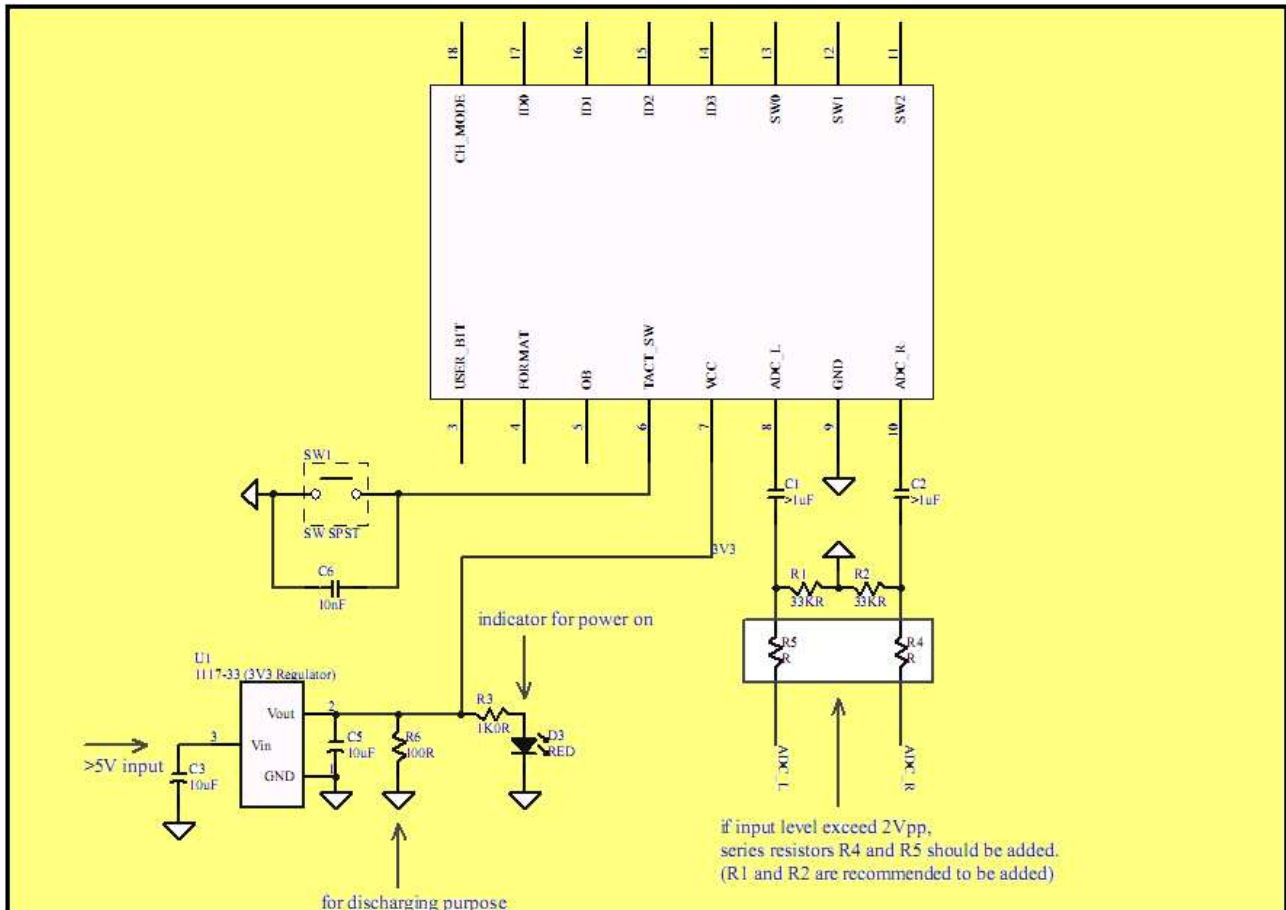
18
17
16
15
14
13
12
11
CH_MODE
ID0
ID1
ID2
ID3
SW0
SW1
SW2
USER_BIT
FORMAT
OB
TACT_SW
VCC
ADC_L
GND
ADC_R
3
4
5
6
7
8
9
10

SW1
SW SPST
C6
10nF
3V3
C1
>1uF
C2
>1uF
R1
33KR
R2
33KR
R5
R
R4
R

indicator for power on

U1
1117-33 (3V3 Regulator)
Vout
Vin
GND
2
3
1
C5
10uF
R6
100R
R3
1K0R
D3
RED
>5V input
C3
10uF
ADC_L
ADC_R

if input level exceed 2Vpp,
series resistors R4 and R5 should be added.
(R1 and R2 are recommended to be added)

for discharging purpose